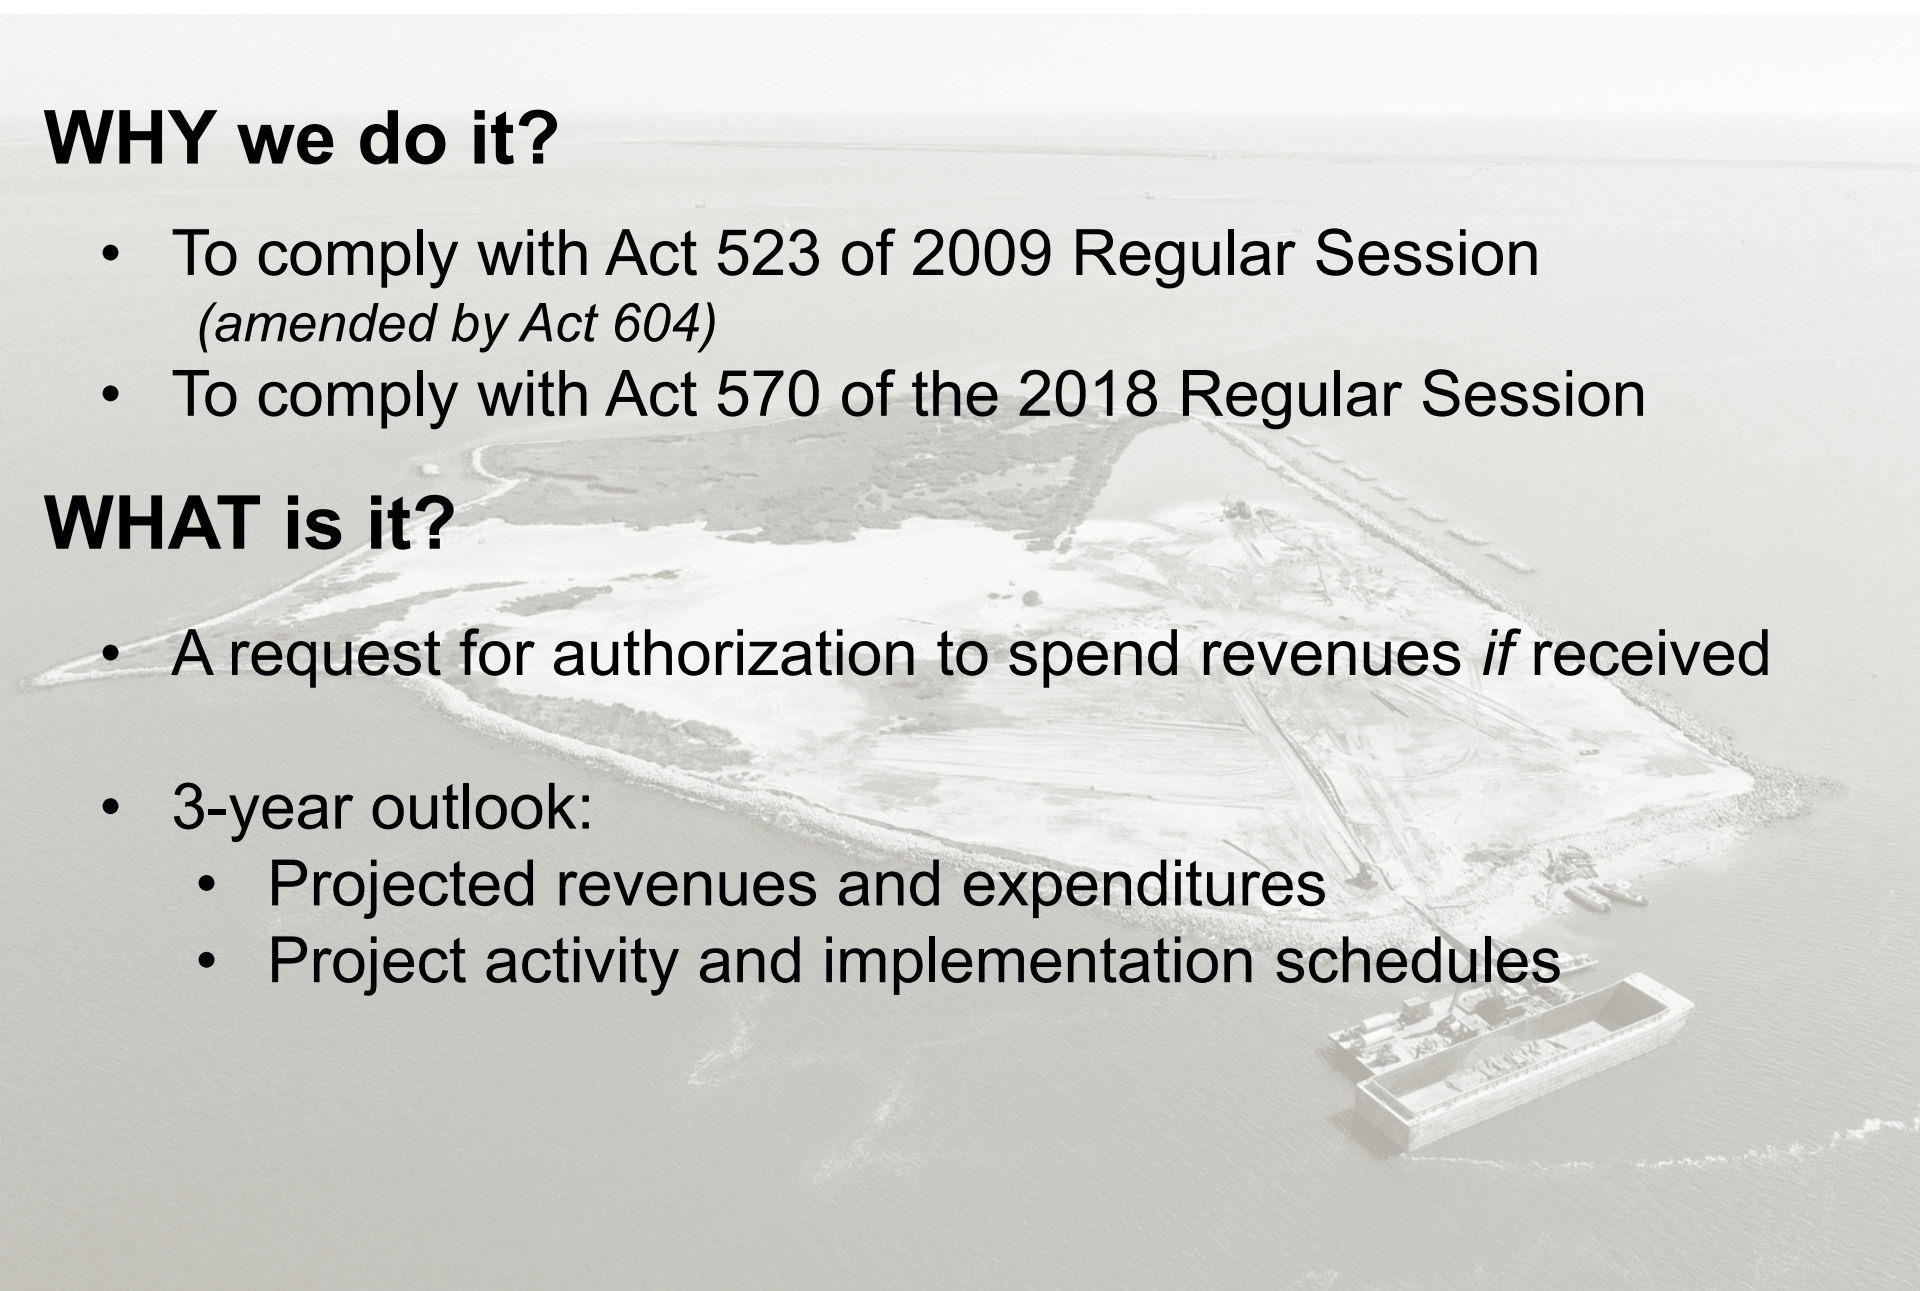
WHY we do it?

- To comply with Act 523 of 2009 Regular Session (amended by Act 604)
- To comply with Act 570 of the 2018 Regular Session

WHAT is it?

- A request for authorization to spend revenues *if* received

- 3-year outlook:
  - Projected revenues and expenditures
  - Project activity and implementation schedules